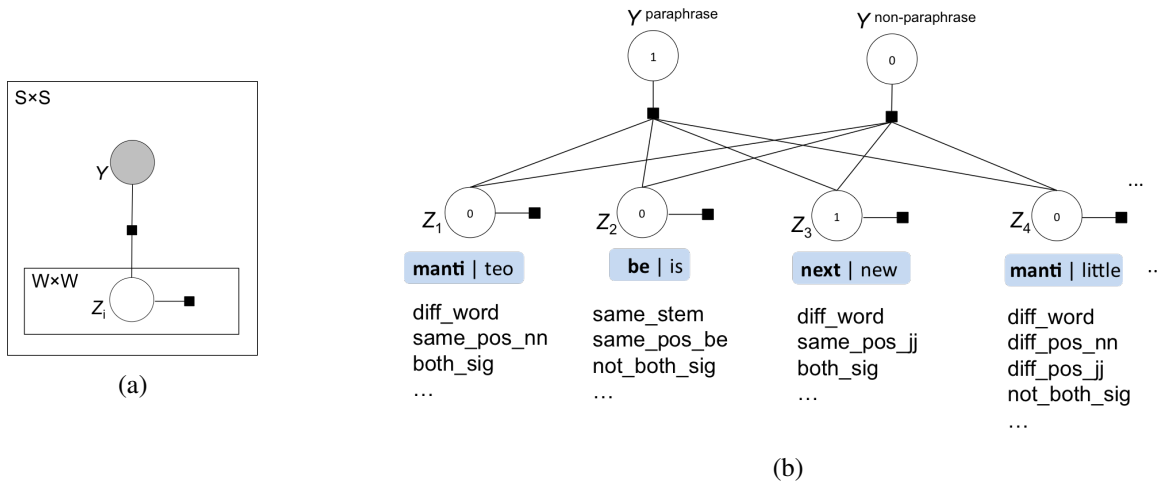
S×S

$Y$

W×W

$Z_i$

(a)

$Y$ paraphrase

1

$Y$ non-paraphrase

0

...

$Z_1$ 0

$Z_2$ 0

$Z_3$ 1

$Z_4$ 0

**manti** | teo

**be** | is

**next** | new

**manti** | little

..

diff_word
same_pos_nn
both_sig
…

same_stem
same_pos_be
not_both_sig
…

diff_word
same_pos_jj
both_sig
…

diff_word
diff_pos_nn
diff_pos_jj
not_both_sig
…

(b)